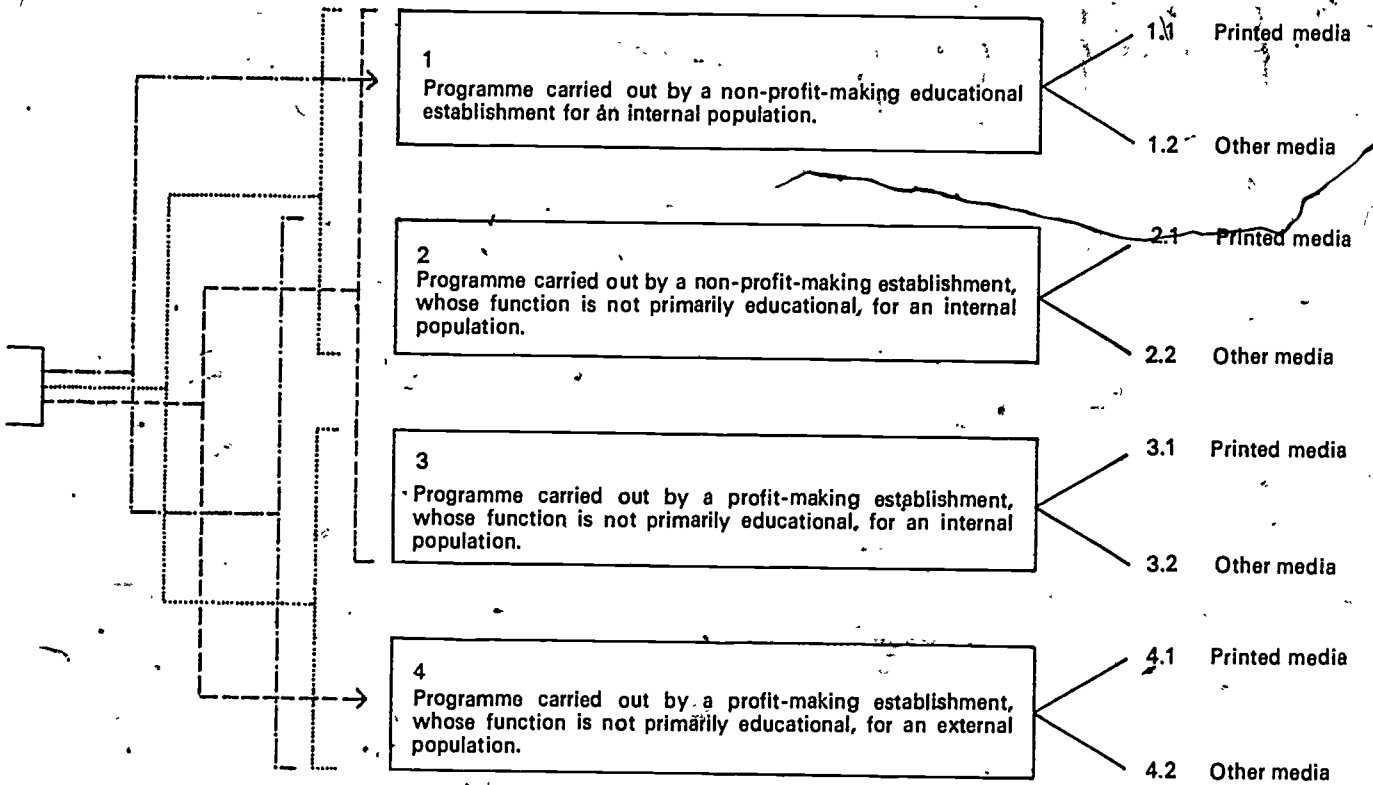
1
Programme carried out by a non-profit-making educational establishment for an internal population.

1.1 Printed media

1.2 Other media

2
Programme carried out by a non-profit-making establishment, whose function is not primarily educational, for an internal population.

2.1 Printed media

2.2 Other media

3
Programme carried out by a profit-making establishment, whose function is not primarily educational, for an internal population.

3.1 Printed media

3.2 Other media

4
Programme carried out by a profit-making establishment, whose function is not primarily educational, for an external population.

4.1 Printed media

4.2 Other media